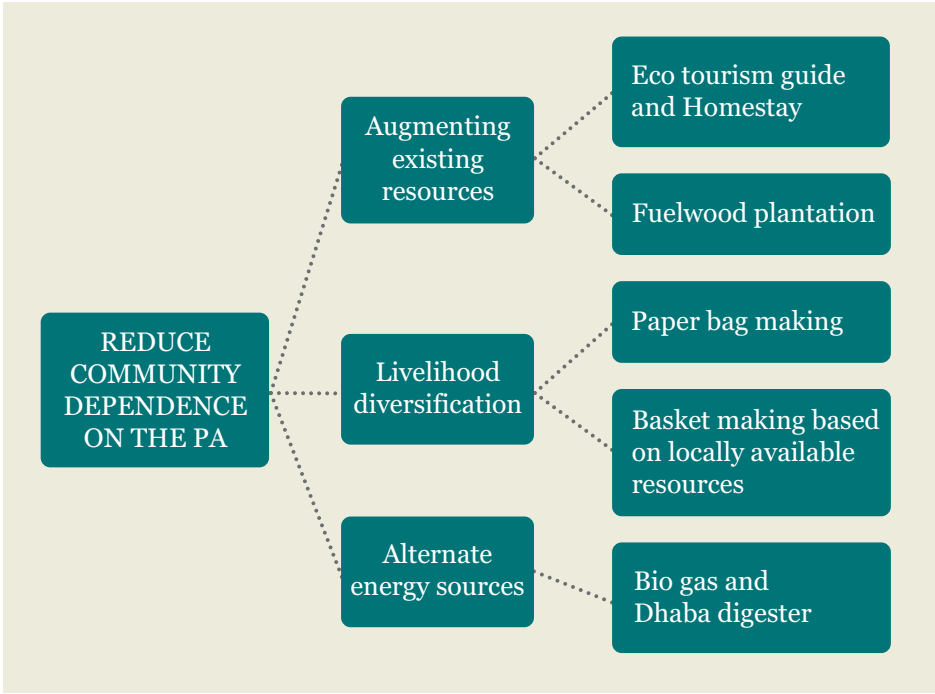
REDUCE COMMUNITY DEPENDENCE ON THE PA

Augmenting existing resources

Eco tourism guide and Homestay

Fuelwood plantation

Livelihood diversification

Paper bag making

Basket making based on locally available resources

Alternate energy sources

Bio gas and Dhaba digester